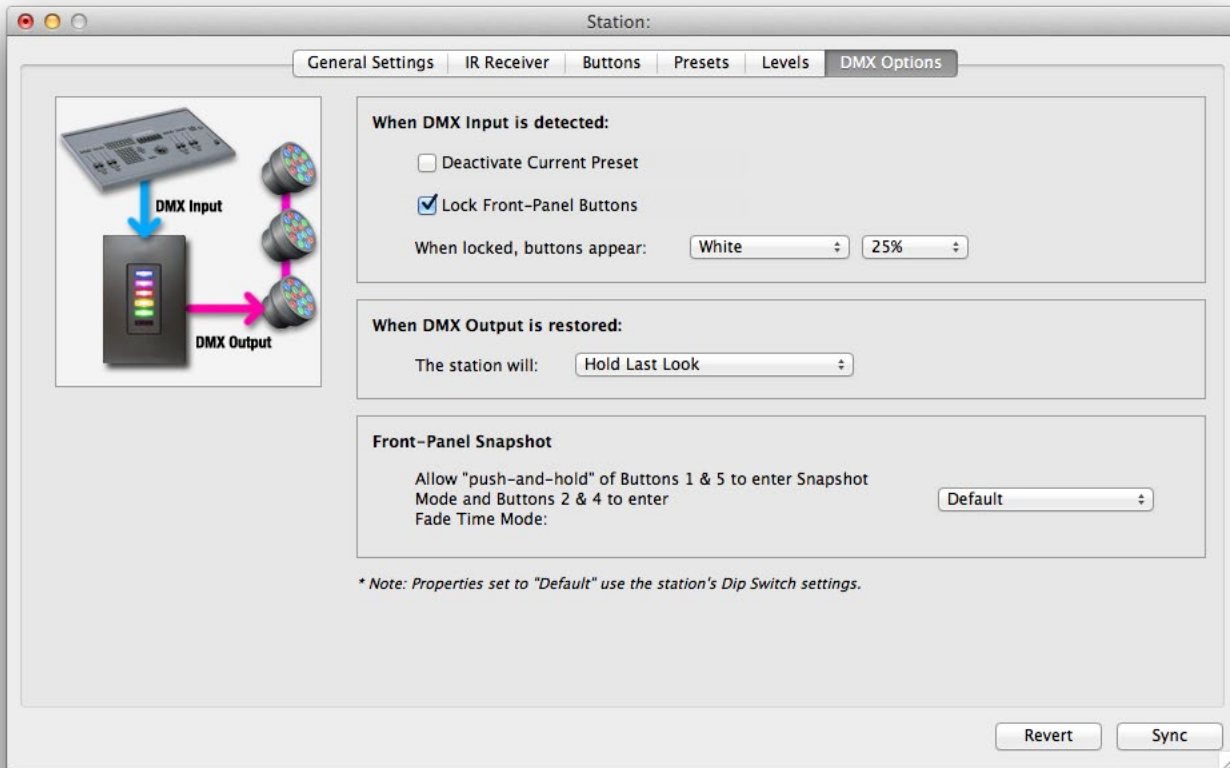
Station:

General Settings | IR Receiver | Buttons | Presets | Levels | DMX Options

DMX Input

DMX Output

When DMX Input is detected:

Deactivate Current Preset

Lock Front-Panel Buttons

When locked, buttons appear: White 25%

When DMX Output is restored:

The station will: Hold Last Look

Front-Panel Snapshot

Allow "push-and-hold" of Buttons 1 & 5 to enter Snapshot Mode and Buttons 2 & 4 to enter Fade Time Mode: Default

* Note: Properties set to "Default" use the station's Dip Switch settings.

Revert Sync